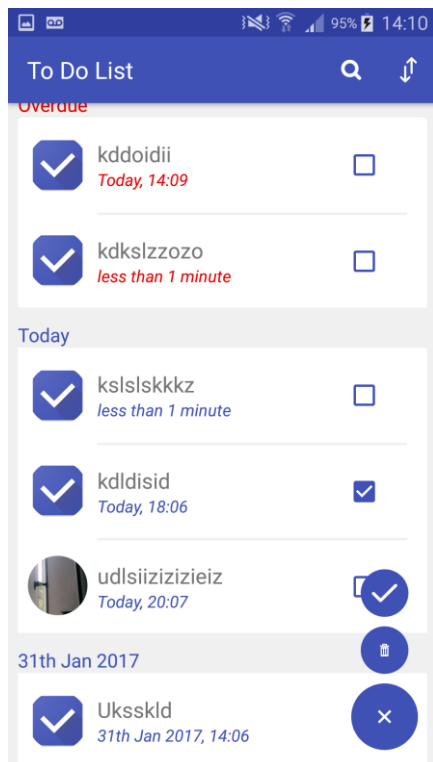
95% 14:10

To Do List

Overdue

kddoidii
Today, 14:09

kdkslzzozo
less than 1 minute

Today

kslslskkkz
less than 1 minute

kdldisid
Today, 18:06

udlsiizizizieiz
Today, 20:07

31th Jan 2017

Ukssk ld
31th Jan 2017, 14:06